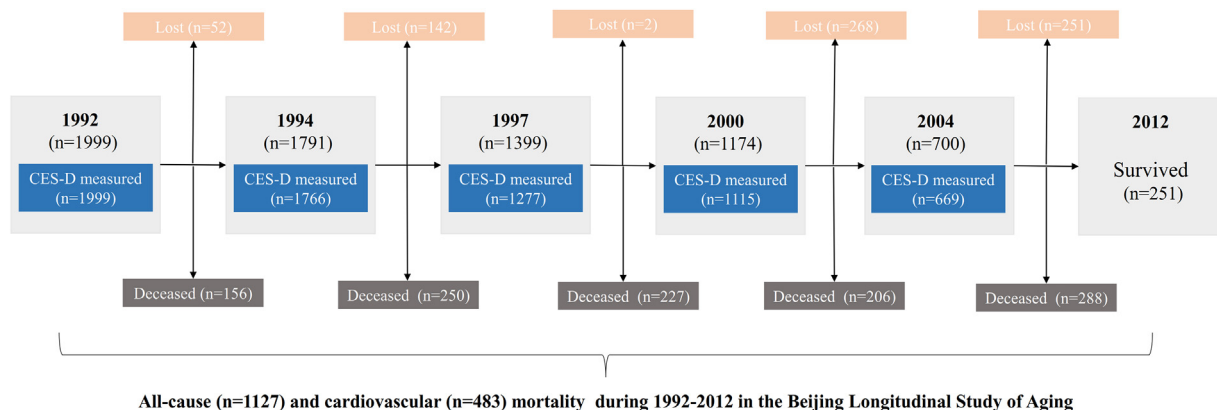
Lost (n=52)

Lost (n=142)

Lost (n=2)

Lost (n=268)

Lost (n=251)

1992
(n=1999)
CES-D measured
(n=1999)

1994
(n=1791)
CES-D measured
(n=1766)

1997
(n=1399)
CES-D measured
(n=1277)

2000
(n=1174)
CES-D measured
(n=1115)

2004
(n=700)
CES-D measured
(n=669)

2012
Survived
(n=251)

Deceased (n=156)

Deceased (n=250)

Deceased (n=227)

Deceased (n=206)

Deceased (n=288)

All-cause (n=1127) and cardiovascular (n=483) mortality during 1992-2012 in the Beijing Longitudinal Study of Aging